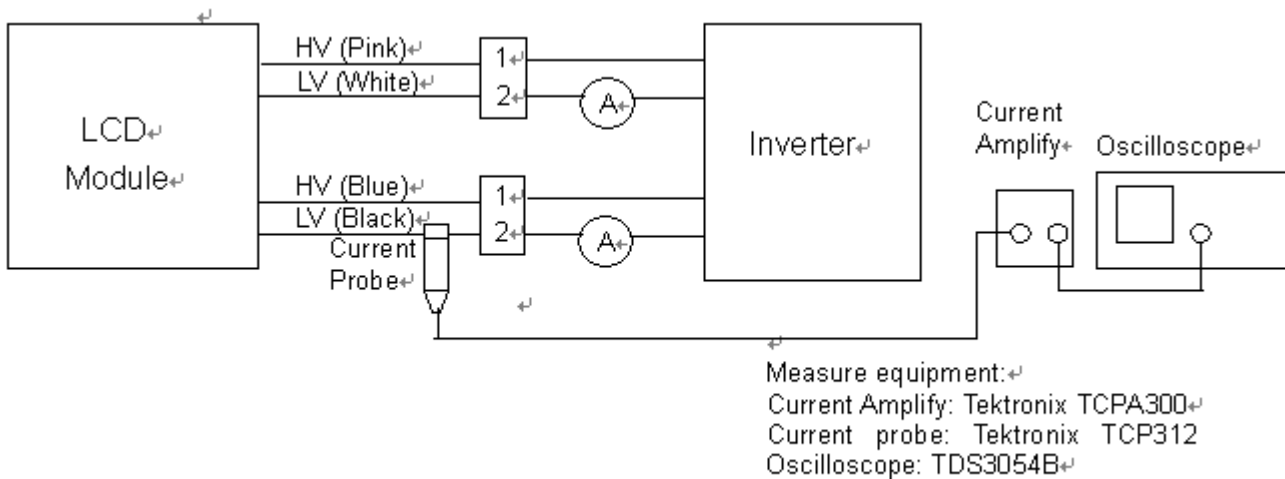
LCD
Module

HV (Pink)
LV (White)

1
2

A

HV (Blue)
LV (Black)

1
2

A

Current
Probe

Inverter

Current
Amplify

Oscilloscope

Measure equipment:
Current Amplify: Tektronix TCPA300
Current probe: Tektronix TCP312
Oscilloscope: TDS3054B